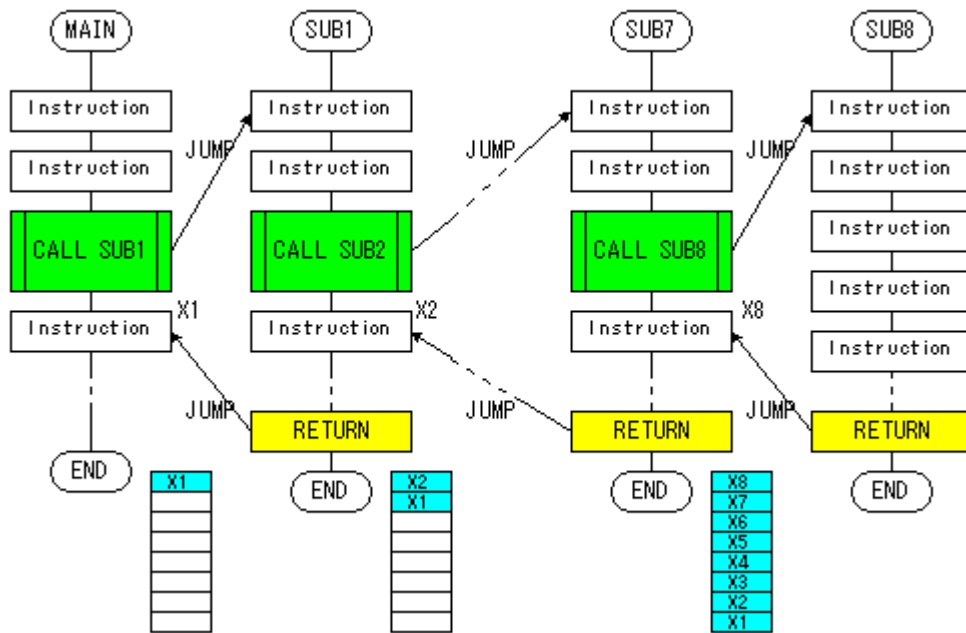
MAIN
Instruction
Instruction
CALL SUB1
Instruction
X1
JUMP
END
X1

SUB1
JUMP
Instruction
Instruction
CALL SUB2
Instruction
X2
RETURN
END
X2
X1

SUB7
JUMP
Instruction
Instruction
CALL SUB8
Instruction
X8
JUMP
RETURN
END
X8
X7
X6
X5
X4
X3
X2
X1

SUB8
JUMP
Instruction
Instruction
Instruction
Instruction
Instruction
JUMP
RETURN
END